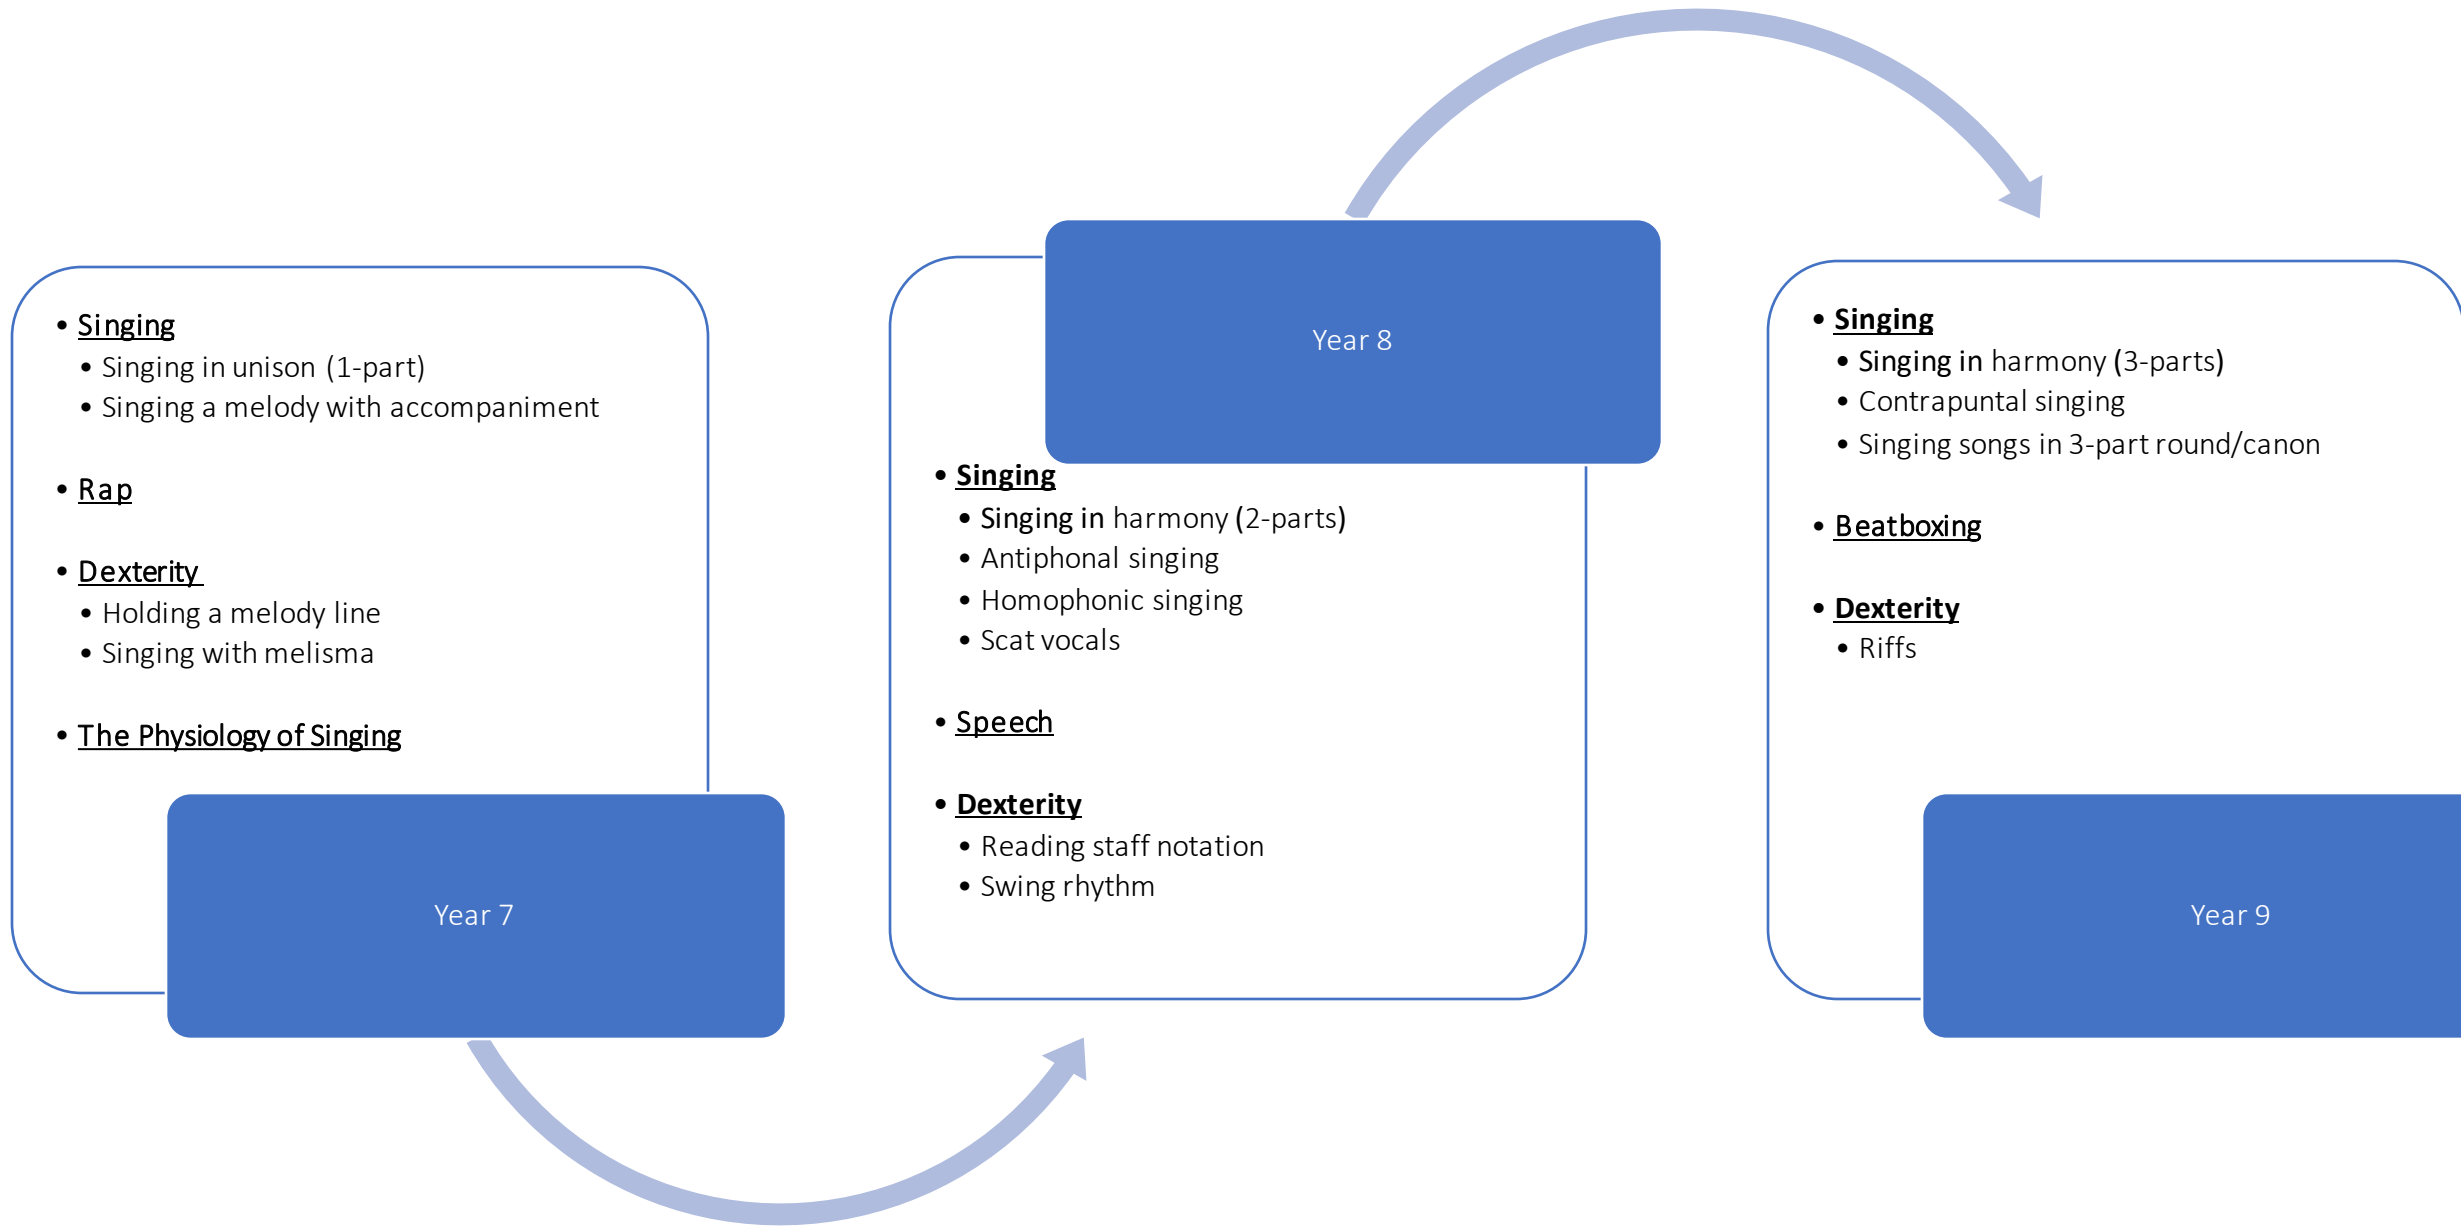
• Singing
• Singing in unison (1-part)
• Singing a melody with accompaniment

• Rap

• Dexterity
• Holding a melody line
• Singing with melisma

• The Physiology of Singing

Year 7

Year 8

• Singing
• Singing in harmony (2-parts)
• Antiphonal singing
• Homophonic singing
• Scat vocals

• Speech

• Dexterity
• Reading staff notation
• Swing rhythm

• Singing
• Singing in harmony (3-parts)
• Contrapuntal singing
• Singing songs in 3-part round/canon

• Beatboxing

• Dexterity
• Riffs

Year 9